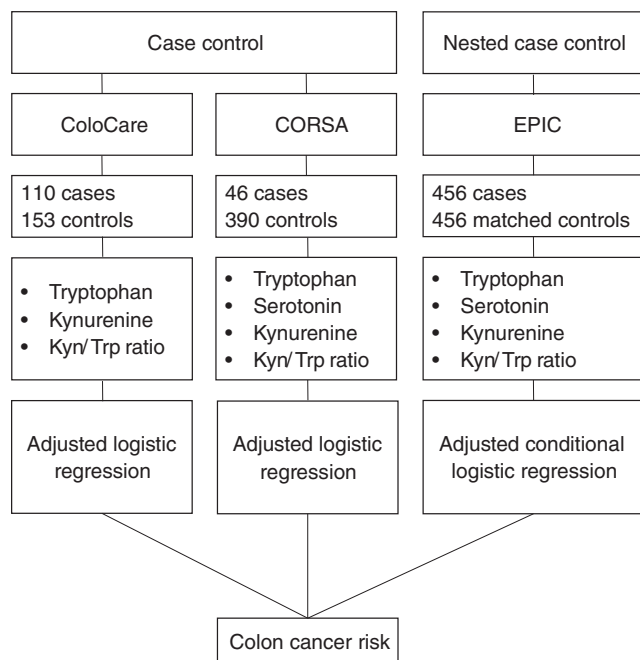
Case control

Nested case control

ColoCare

CORSA

EPIC

110 cases
153 controls

46 cases
390 controls

456 cases
456 matched controls

• Tryptophan
• Kynurenine
• Kyn/Trp ratio

• Tryptophan
• Serotonin
• Kynurenine
• Kyn/Trp ratio

• Tryptophan
• Serotonin
• Kynurenine
• Kyn/Trp ratio

Adjusted logistic regression

Adjusted logistic regression

Adjusted conditional logistic regression

Colon cancer risk